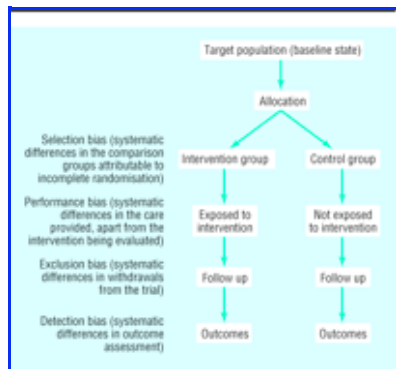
Target population (baseline state)

Allocation

Selection bias (systematic differences in the comparison groups attributable to incomplete randomisation)

Intervention group

Control group

Performance bias (systematic differences in the care provided, apart from the intervention being evaluated)

Exposed to intervention

Not exposed to intervention

Exclusion bias (systematic differences in withdrawals from the trial)

Follow up

Follow up

Detection bias (systematic differences in outcome assessment)

Outcomes

Outcomes